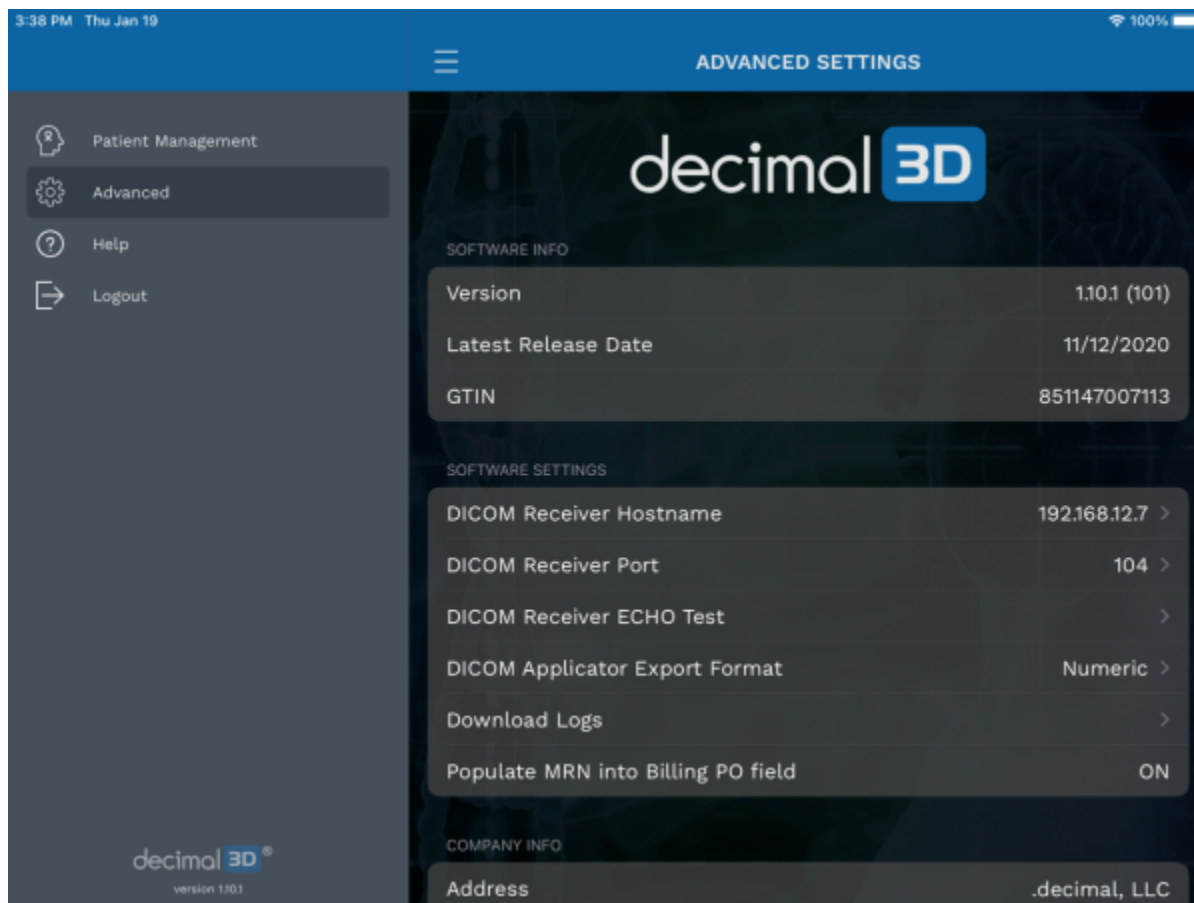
3:38 PM Thu Jan 19

100%

ADVANCED SETTINGS

Patient Management

Advanced

Help

Logout

decimal 3D ®

version 1.10.1

decimal 3D

SOFTWARE INFO

| | |
|---|---|
| Version | 1.10.1 (101) |
| Latest Release Date | 11/12/2020 |
| GTIN | 851147007113 |

SOFTWARE SETTINGS

| | |
|---|---|
| DICOM Receiver Hostname | 192.168.12.7 |
| DICOM Receiver Port | 104 |
| DICOM Receiver ECHO Test | |
| DICOM Applicator Export Format | Numeric |
| Download Logs | |
| Populate MRN into Billing PO field | ON |

COMPANY INFO

| | |
|---|---|
| Address | .decimal, LLC |